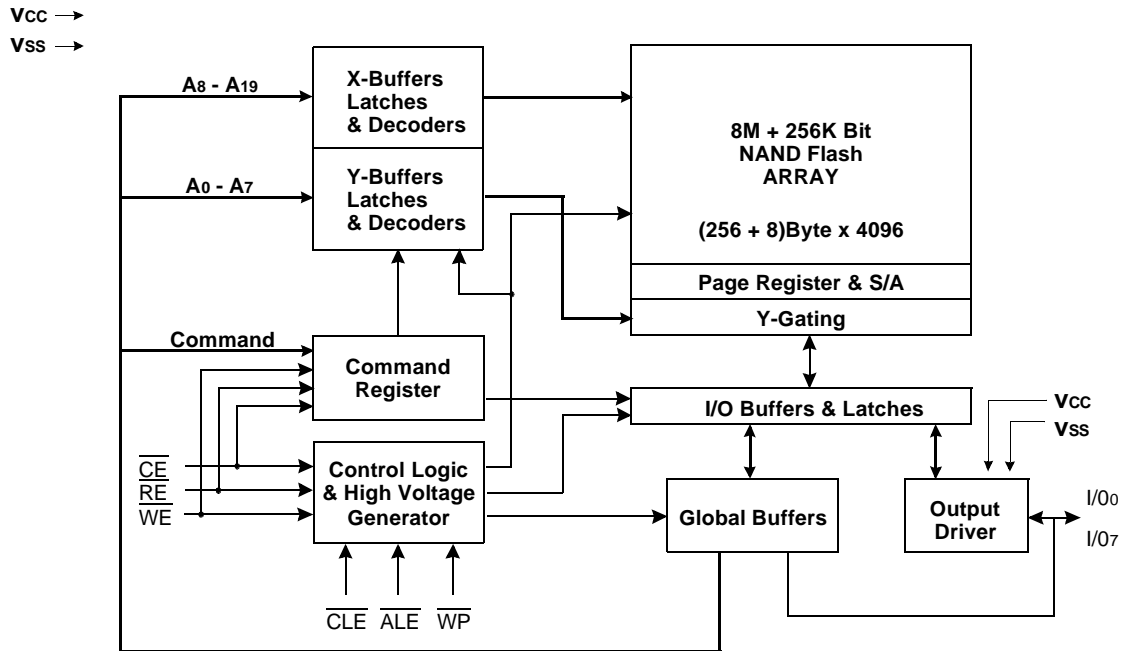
VCC →
VSS →

$A_8$ - $A_{19}$
X-Buffers Latches & Decoders

$A_0$ - $A_7$
Y-Buffers Latches & Decoders

8M + 256K Bit NAND Flash ARRAY

(256 + 8)Byte x 4096

Page Register & S/A

Y-Gating

Command

Command Register

I/O Buffers & Latches

VCC
VSS

$\overline{CE}$
$\overline{RE}$
$\overline{WE}$

Control Logic & High Voltage Generator

Global Buffers

Output Driver

I/$0_0$

I/$0_7$

$\overline{CLE}$ $\overline{ALE}$ $\overline{WP}$